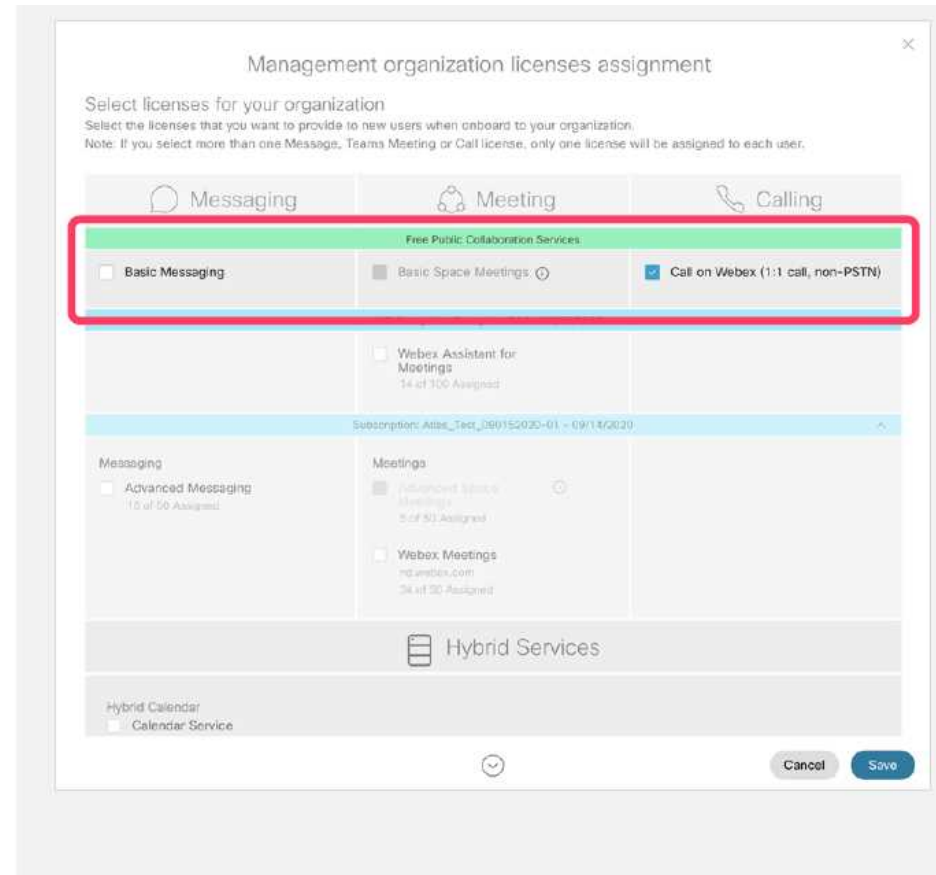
Management organization licenses assignment

Select licenses for your organization
Select the licenses that you want to provide to new users when onboard to your organization.
Note: If you select more than one Message, Teams Meeting or Call license, only one license will be assigned to each user.

| Messaging | Meeting | Calling |
|---|---|---|
| Free Public Collaboration Services | | |
| Basic Messaging | Basic Space Meetings | Call on Webex (1:1 call, non-PSTN) |
| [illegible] | | |
| | Webex Assistant for Meetings<br>14 of 100 Assigned | |
| Subscription: Atlas_Test_09015​2020-01 - 09/14/2020 | | |
| Messaging<br>Advanced Messaging<br>15 of 50 Assigned | Meetings<br>Advanced Space Meetings<br>5 of 50 Assigned<br>Webex Meetings<br>nd.webex.com<br>34 of 50 Assigned | |

Hybrid Services

Hybrid Calendar
Calendar Service

Cancel
Save